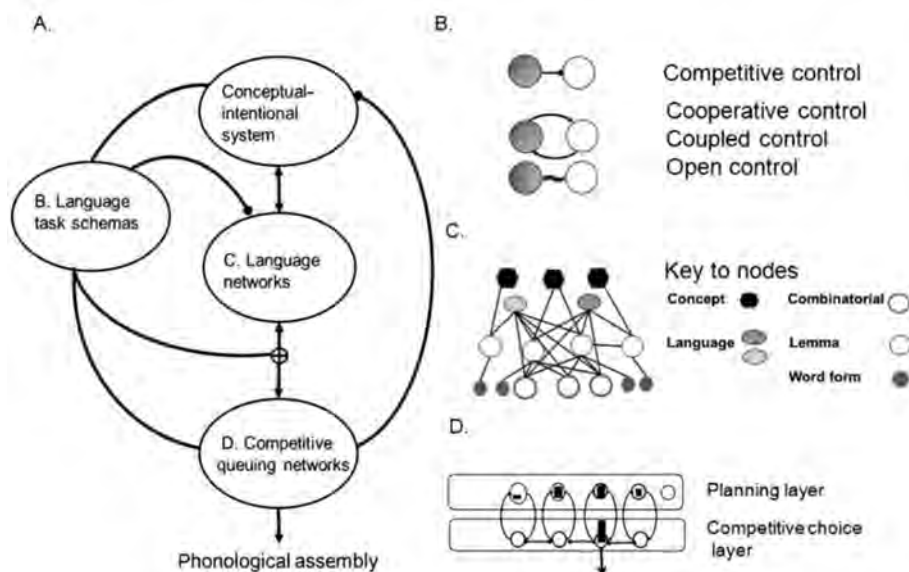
A.

Conceptual-intentional system

B. Language task schemas

C. Language networks

D. Competitive queuing networks

Phonological assembly

B.

Competitive control

Cooperative control

Coupled control

Open control

C.

Key to nodes

Concept

Combinatorial

Language

Lemma

Word form

D.

Planning layer

Competitive choice layer